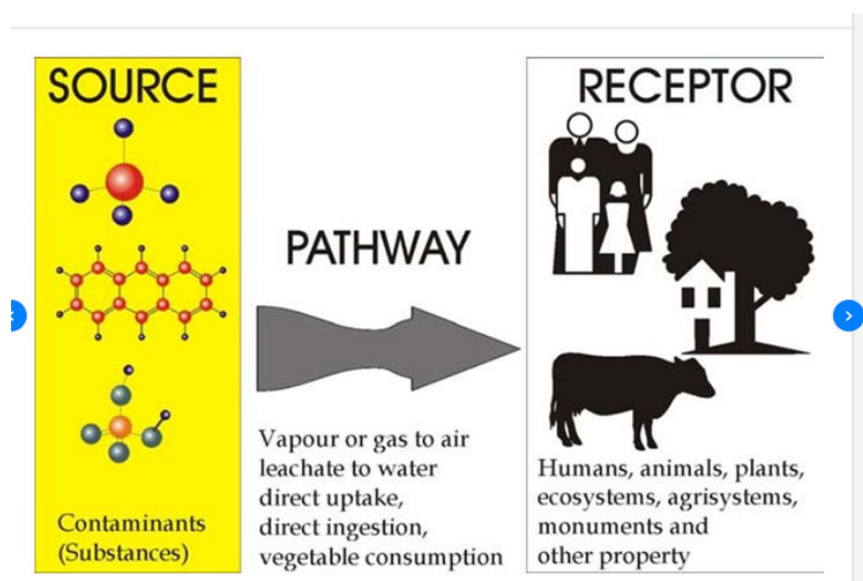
SOURCE

Contaminants
(Substances)

PATHWAY

Vapour or gas to air
leachate to water
direct uptake,
direct ingestion,
vegetable consumption

RECEPTOR

Humans, animals, plants,
ecosystems, agrisystems,
monuments and
other property